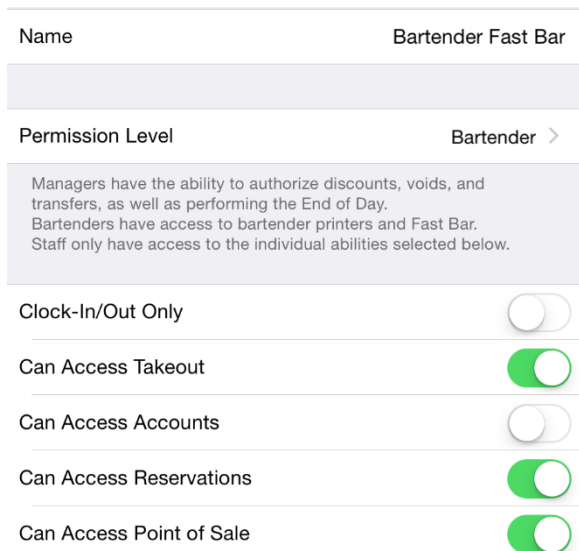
Name Bartender Fast Bar

Permission Level Bartender >

Managers have the ability to authorize discounts, voids, and transfers, as well as performing the End of Day.
Bartenders have access to bartender printers and Fast Bar.
Staff only have access to the individual abilities selected below.

Clock-In/Out Only

Can Access Takeout

Can Access Accounts

Can Access Reservations

Can Access Point of Sale